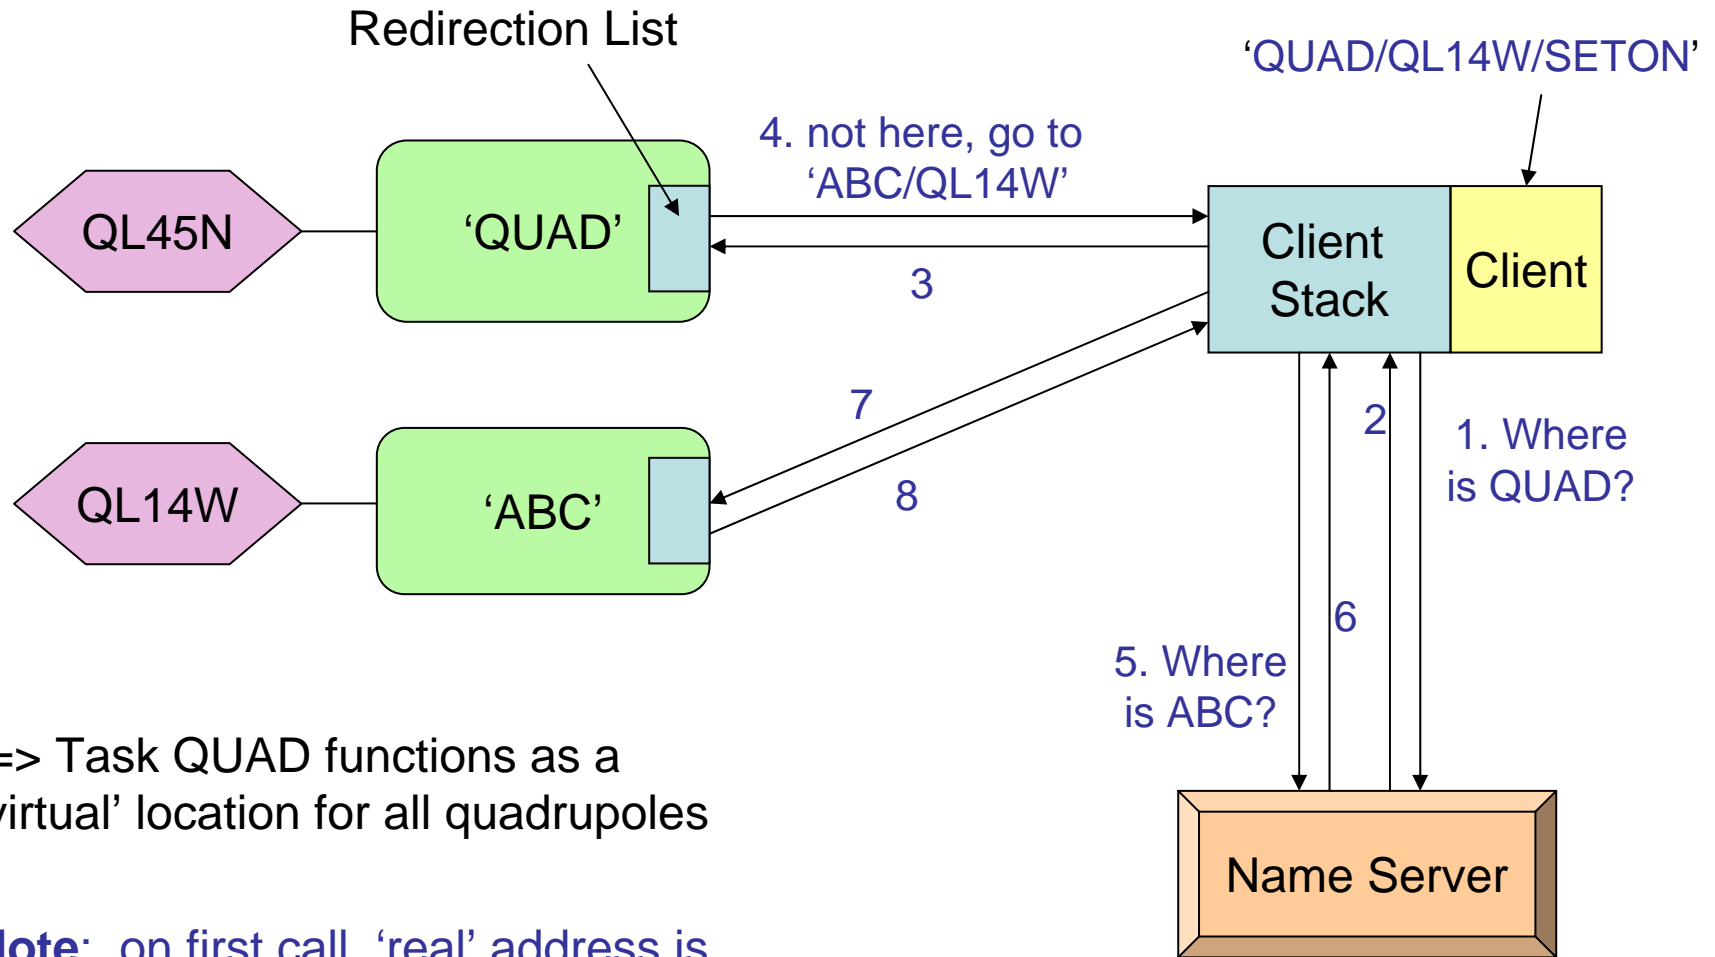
Redirection List

'QUAD/QL14W/SETON'

4. not here, go to 'ABC/QL14W'

QL45N

'QUAD'

Client Stack

Client

3

7

8

2

1. Where is QUAD?

QL14W

'ABC'

6

5. Where is ABC?

=> Task QUAD functions as a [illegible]irtual' location for all quadrupoles

Name Server

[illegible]lote: on first call, 'real' address is